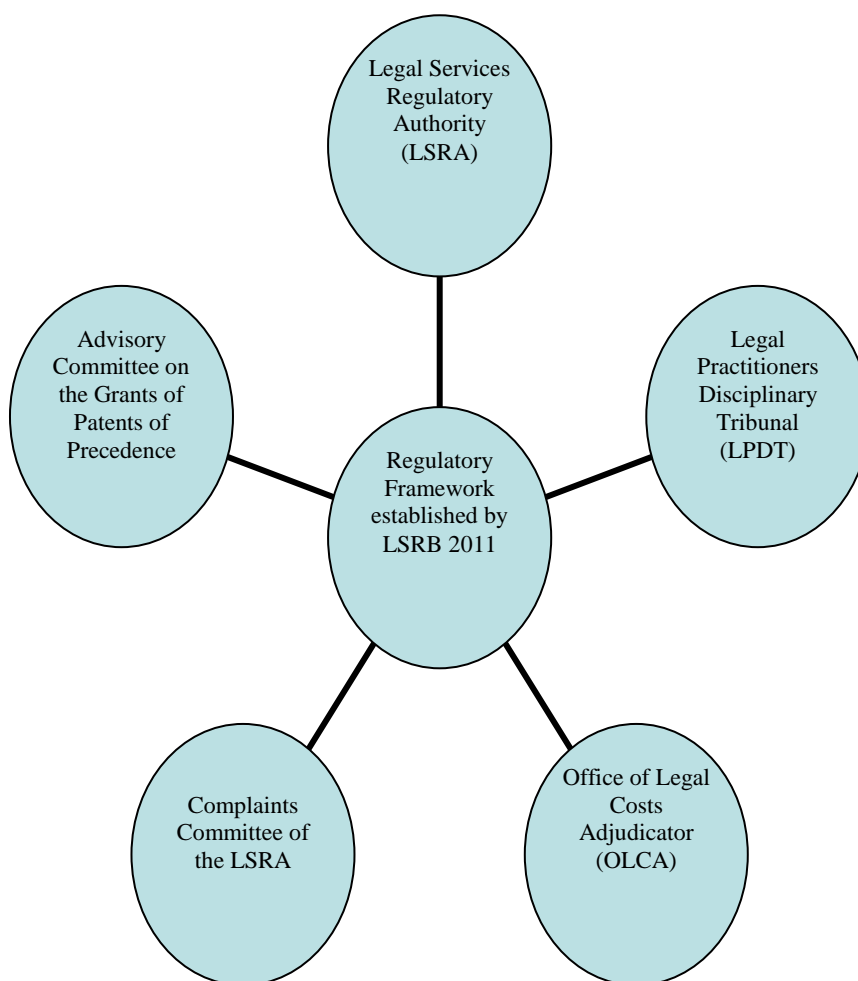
Legal Services Regulatory Authority (LSRA)

Advisory Committee on the Grants of Patents of Precedence

Legal Practitioners Disciplinary Tribunal (LPDT)

Regulatory Framework established by LSRB 2011

Complaints Committee of the LSRA

Office of Legal Costs Adjudicator (OLCA)